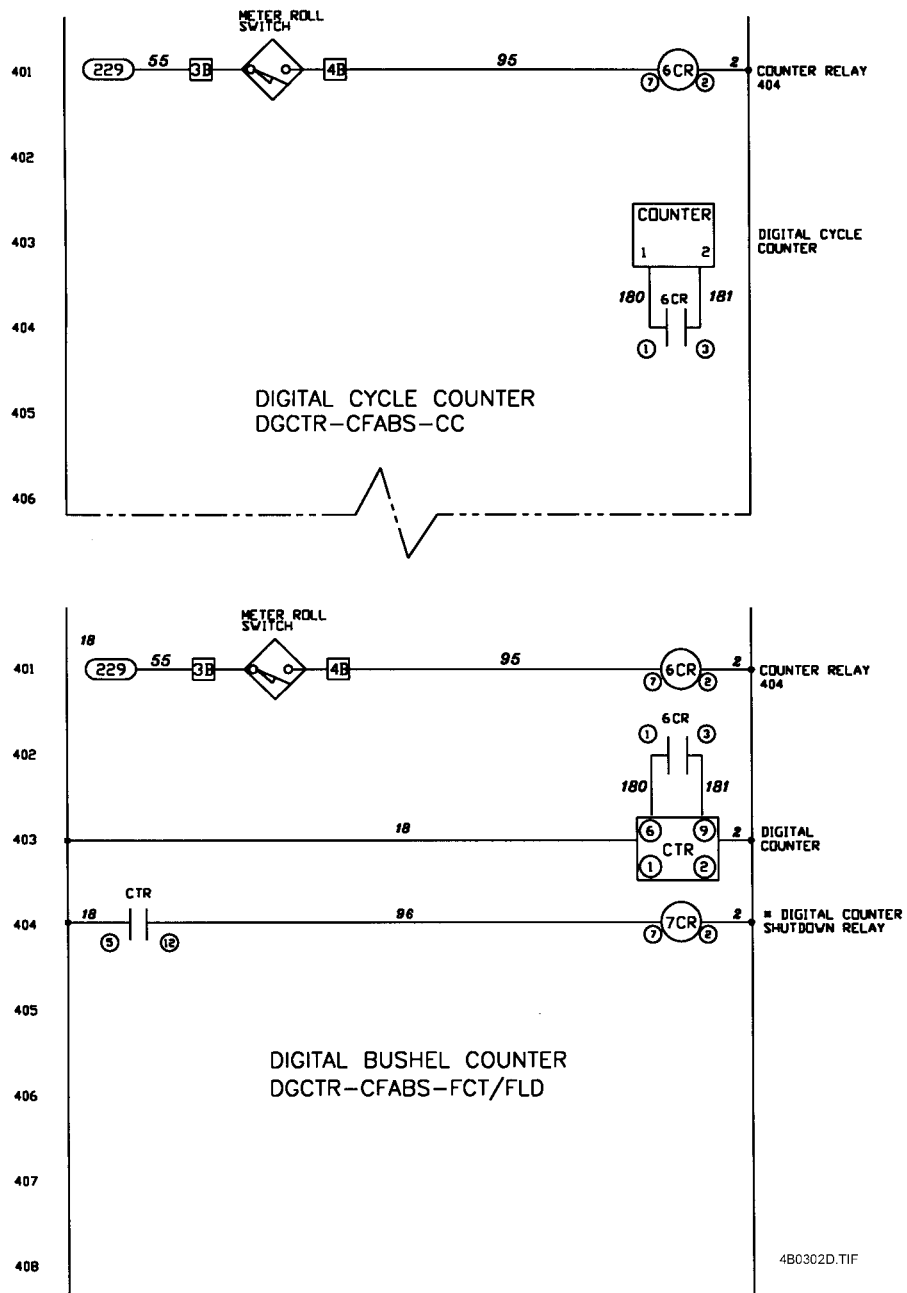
METER ROLL SWITCH

401 229 55 3B 4B 95 7 6CR 2 2 COUNTER RELAY 404

402

403 COUNTER 1 2 DIGITAL CYCLE COUNTER

404 180 6CR 181 1 3

405 DIGITAL CYCLE COUNTER
DGCTR–CFABS–CC

406

METER ROLL SWITCH

18

401 229 55 3B 4B 95 7 6CR 2 2 COUNTER RELAY 404

402 6CR 1 3 180 181

403 18 6 9 CTR 1 2 2 DIGITAL COUNTER

404 CTR 18 5 12 96 7 7CR 2 2 * DIGITAL COUNTER SHUTDOWN RELAY

405

DIGITAL BUSHEL COUNTER
DGCTR–CFABS–FCT/FLD

406

407

408 4B0302D.TIF